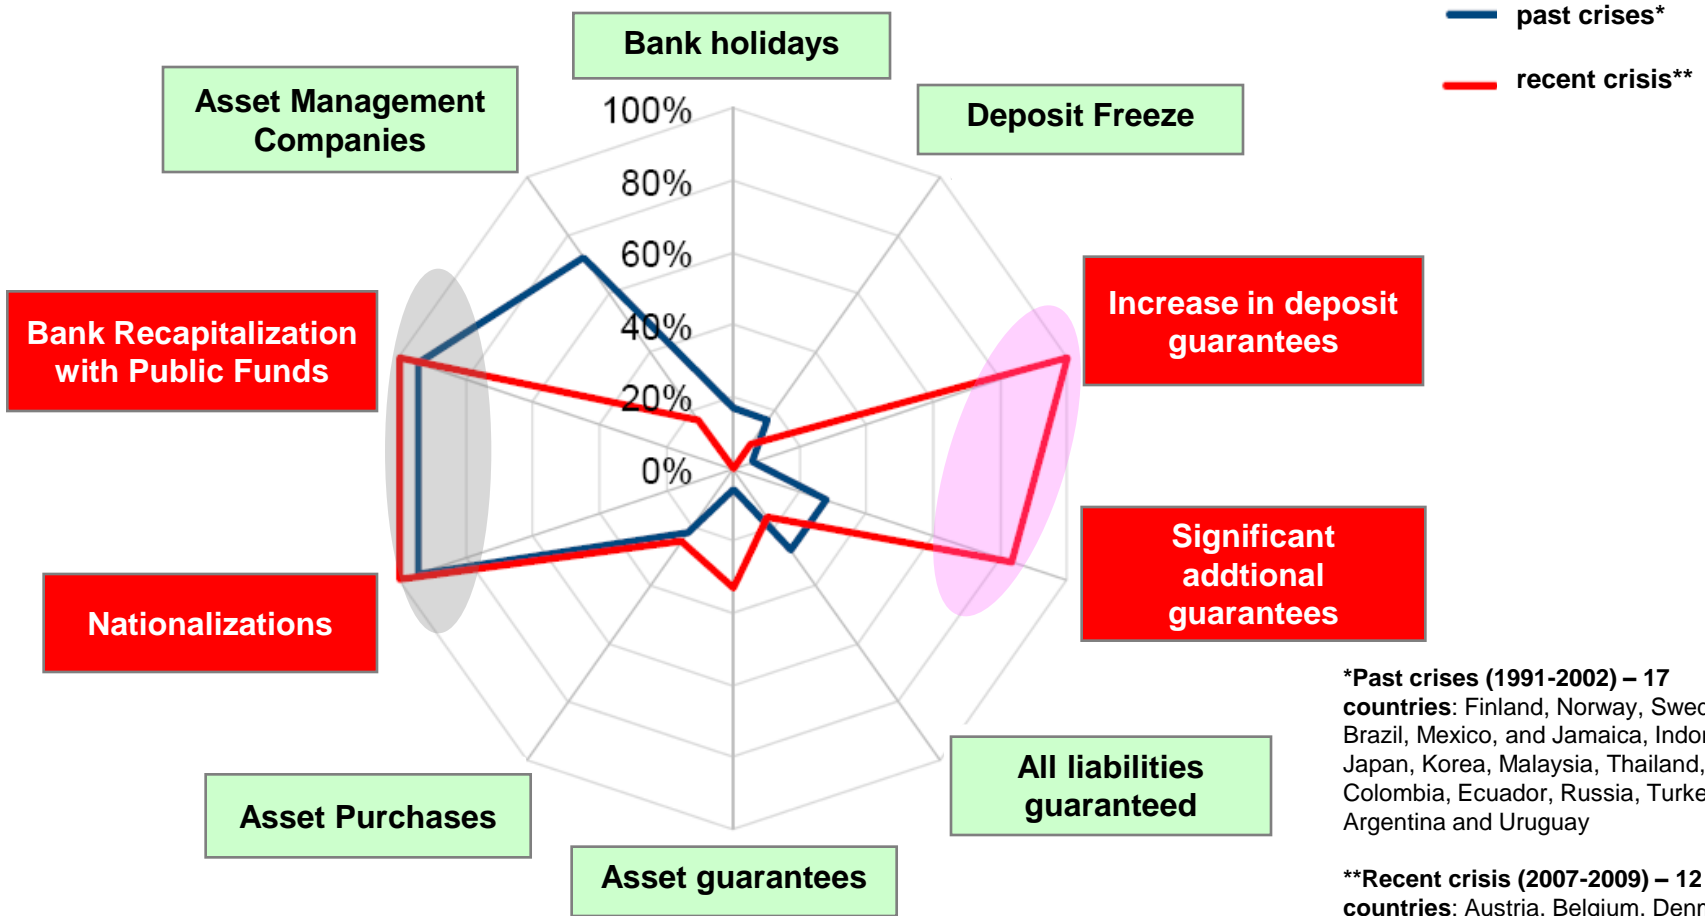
past crises*

recent crisis**

Bank holidays

Asset Management Companies

Deposit Freeze

100%

80%

60%

40%

20%

0%

Bank Recapitalization with Public Funds

Increase in deposit guarantees

Significant addtional guarantees

Nationalizations

All liabilities guaranteed

Asset Purchases

Asset guarantees

*Past crises (1991-2002) – 17 countries: Finland, Norway, Swed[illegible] Brazil, Mexico, and Jamaica, Indo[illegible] Japan, Korea, Malaysia, Thailand, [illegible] Colombia, Ecuador, Russia, Turke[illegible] Argentina and Uruguay

**Recent crisis (2007-2009) – 12 countries: Austria, Belgium, Denm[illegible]